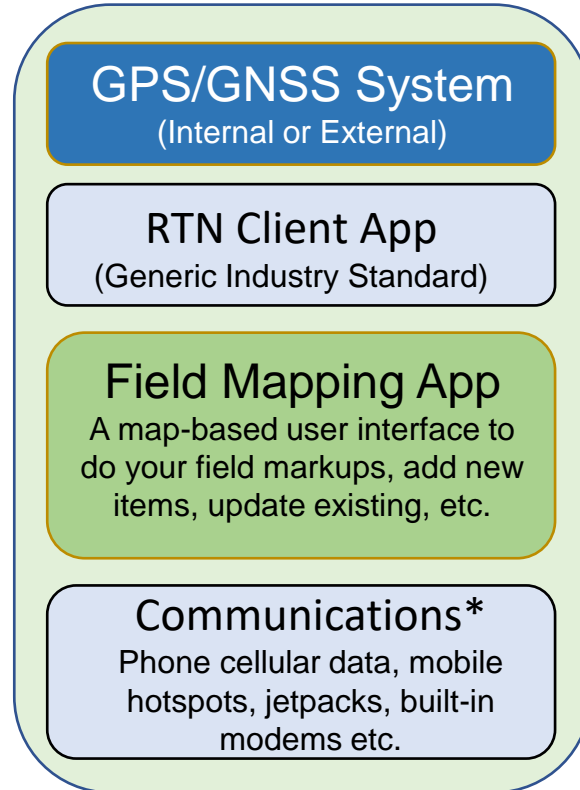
GPS/GNSS System
(Internal or External)

RTN Client App
(Generic Industry Standard)

Field Mapping App
A map-based user interface to do your field markups, add new items, update existing, etc.

Communications*
Phone cellular data, mobile hotspots, jetpacks, built-in modems etc.